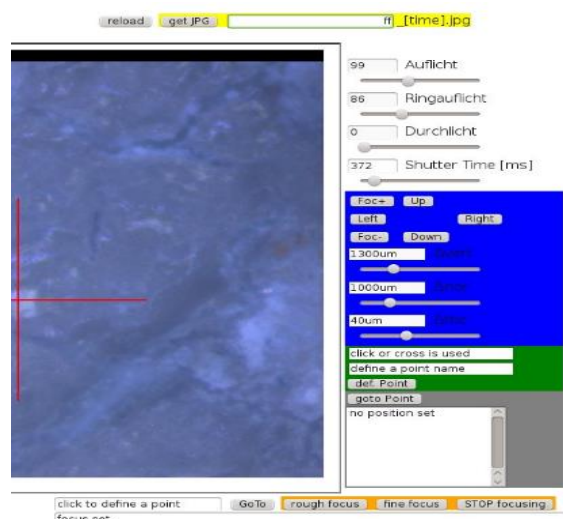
reload get JPG ff _[time].jpg

99 Auflicht

86 Ringauflicht

0 Durchlicht

372 Shutter Time [ms]

Foc+ Up

Left Right

Foc- Down

1300um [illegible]

1000um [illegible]

40um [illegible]

click or cross is used

define a point name

def. Point

goto Point

no position set

click to define a point GoTo rough focus fine focus STOP focusing

focus set